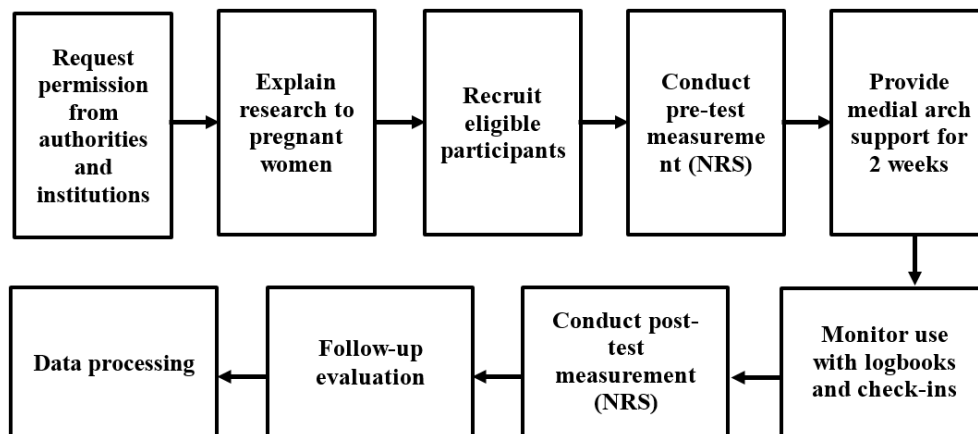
Request permission from authorities and institutions

Explain research to pregnant women

Recruit eligible participants

Conduct pre-test measurement (NRS)

Provide medial arch support for 2 weeks

Monitor use with logbooks and check-ins

Conduct post-test measurement (NRS)

Follow-up evaluation

Data processing